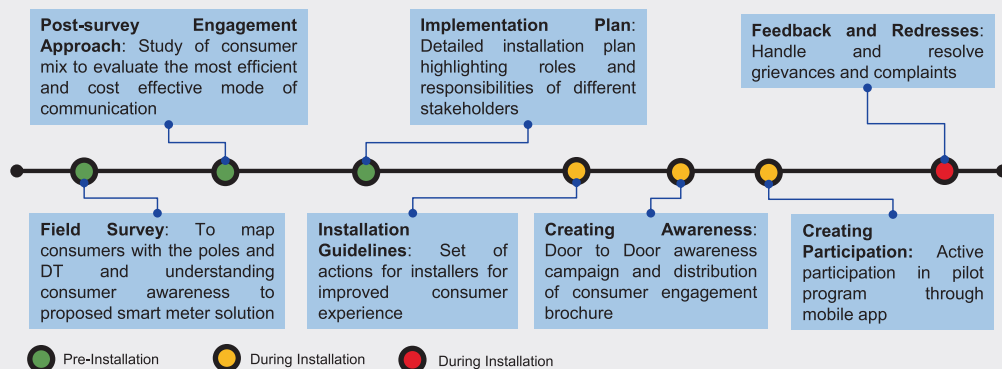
**Post-survey Engagement Approach**: Study of consumer mix to evaluate the most efficient and cost effective mode of communication

**Implementation Plan**: Detailed installation plan highlighting roles and responsibilities of different stakeholders

**Feedback and Redresses**: Handle and resolve grievances and complaints

**Field Survey**: To map consumers with the poles and DT and understanding consumer awareness to proposed smart meter solution

**Installation Guidelines**: Set of actions for installers for improved consumer experience

**Creating Awareness**: Door to Door awareness campaign and distribution of consumer engagement brochure

**Creating Participation:** Active participation in pilot program through mobile app

Pre-Installation

During Installation

During Installation